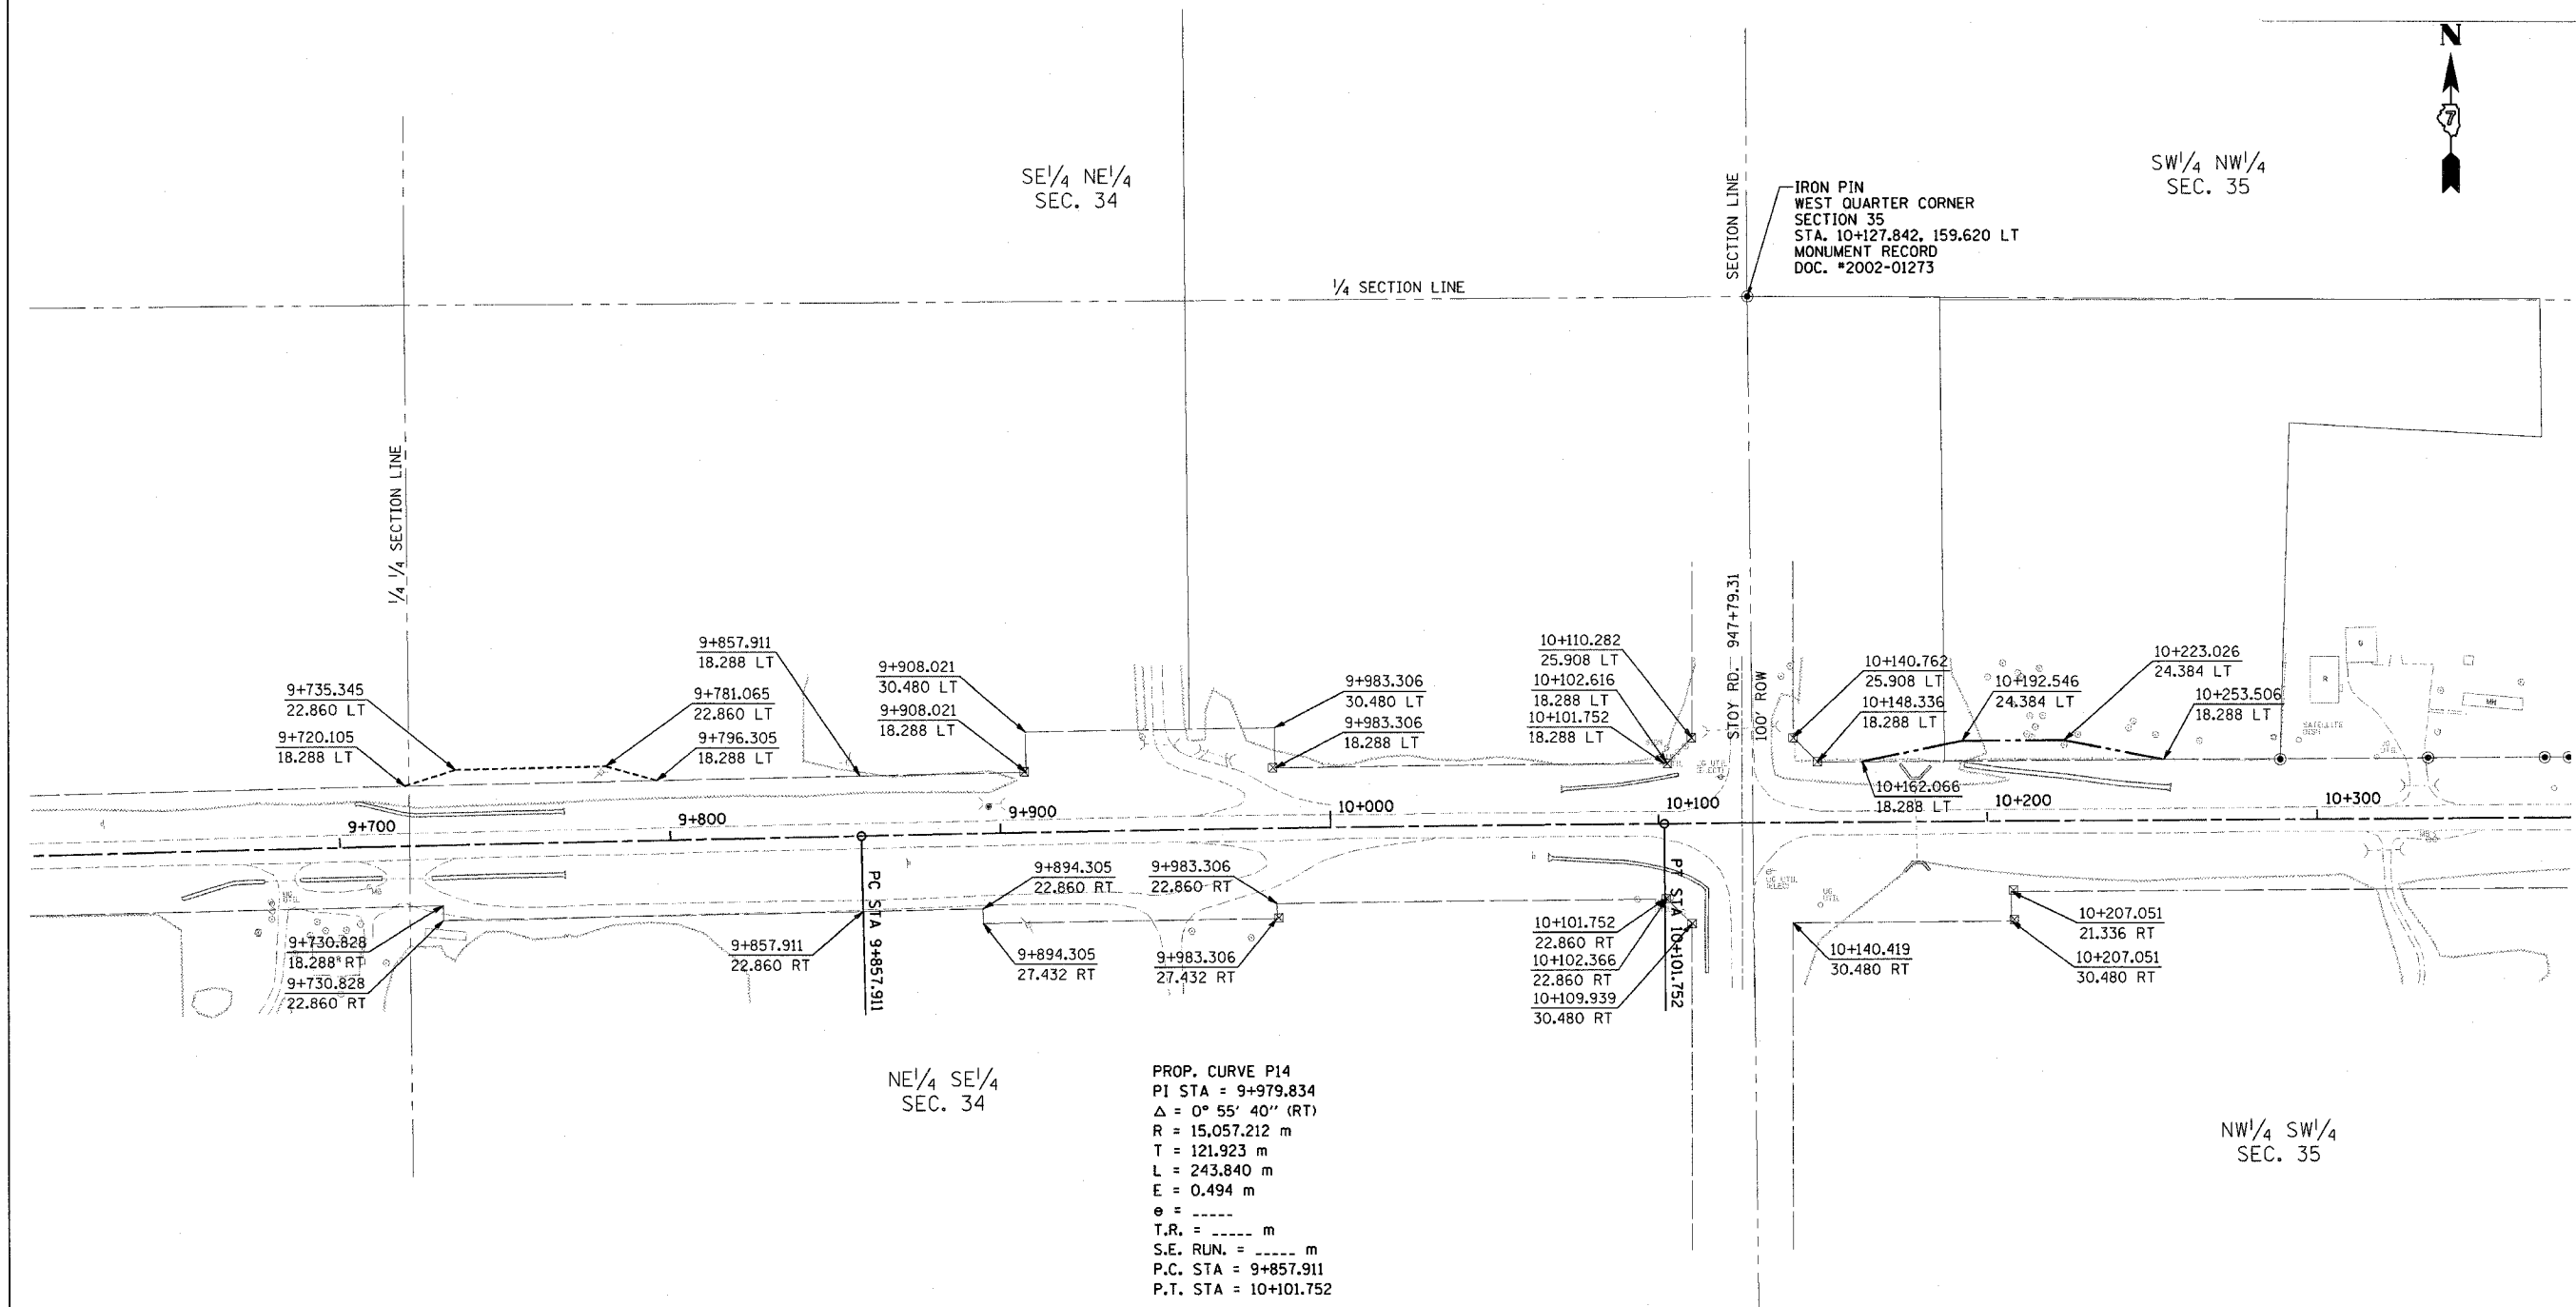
N

SE$^1/_4$ NE$^1/_4$
SEC. 34

SW$^1/_4$ NW$^1/_4$
SEC. 35

SECTION LINE

IRON PIN
WEST QUARTER CORNER
SECTION 35
STA. 10+127.842, 159.620 LT
MONUMENT RECORD
DOC. #2002-01273

$^1/_4$ SECTION LINE

$^1/_4$ $^1/_4$ SECTION LINE

9+857.911
18.288 LT

9+735.345
22.860 LT

9+720.105
18.288 LT

9+781.065
22.860 LT

9+796.305
18.288 LT

9+908.021
30.480 LT

9+908.021
18.288 LT

9+983.306
30.480 LT

9+983.306
18.288 LT

10+110.282
25.908 LT

10+102.616
18.288 LT

10+101.752
18.288 LT

STOY RD. 947+79.31

100' ROW

10+140.762
25.908 LT

10+148.336
18.288 LT

10+192.546
24.384 LT

10+223.026
24.384 LT

10+253.506
18.288 LT

10+162.066
18.288 LT

9+700

9+800

9+900

10+000

10+100

10+200

10+300

PC STA 9+857.911

PT STA 10+101.752

9+894.305
22.860 RT

9+983.306
22.860 RT

9+730.828
18.288 RT

9+730.828
22.860 RT

9+857.911
22.860 RT

9+894.305
27.432 RT

9+983.306
27.432 RT

10+101.752
22.860 RT

10+102.366
22.860 RT

10+109.939
30.480 RT

10+140.419
30.480 RT

10+207.051
21.336 RT

10+207.051
30.480 RT

NE$^1/_4$ SE$^1/_4$
SEC. 34

NW$^1/_4$ SW$^1/_4$
SEC. 35

PROP. CURVE P14
PI STA = 9+979.834
$\Delta$ = 0° 55' 40" (RT)
R = 15,057.212 m
T = 121.923 m
L = 243.840 m
E = 0.494 m
e = -----
T.R. = ----- m
S.E. RUN. = ----- m
P.C. STA = 9+857.911
P.T. STA = 10+101.752